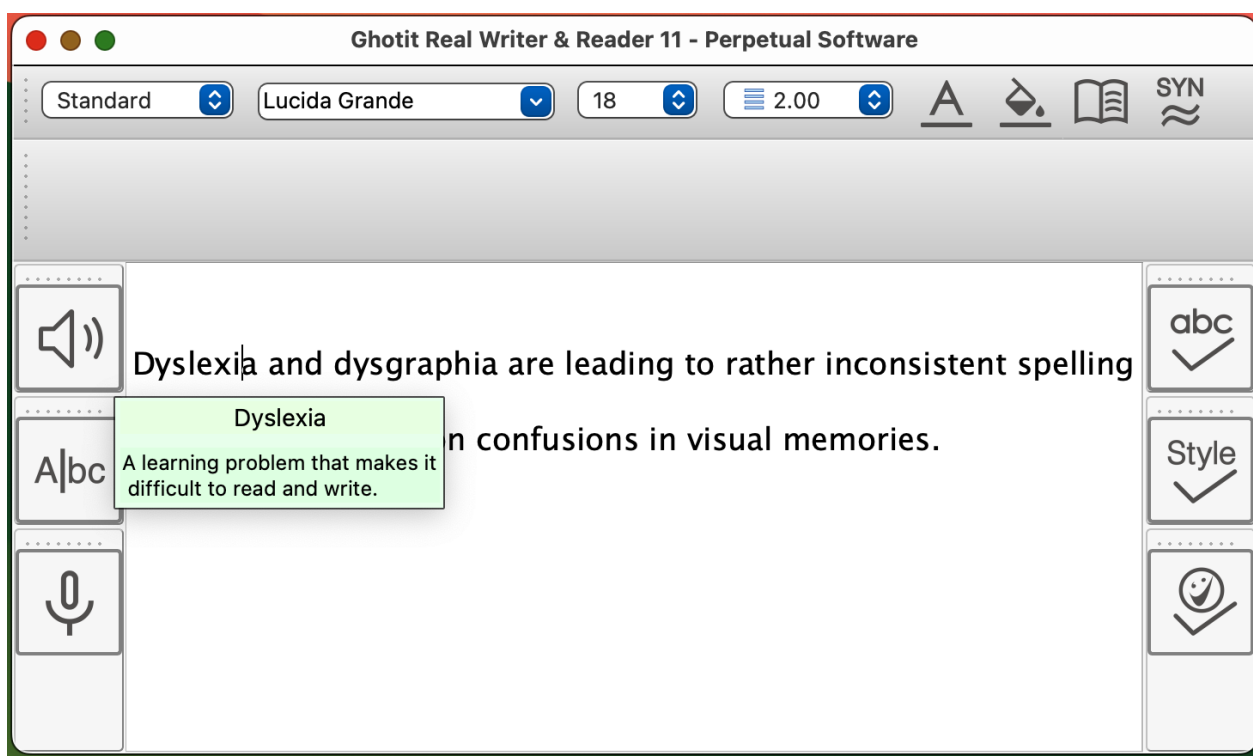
Ghotit Real Writer & Reader 11 - Perpetual Software

Standard

Lucida Grande

18

2.00

A

SYN

Dyslexia and dysgraphia are leading to rather inconsistent spelling

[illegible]n confusions in visual memories.

Dyslexia

A learning problem that makes it difficult to read and write.

A|bc

abc

Style